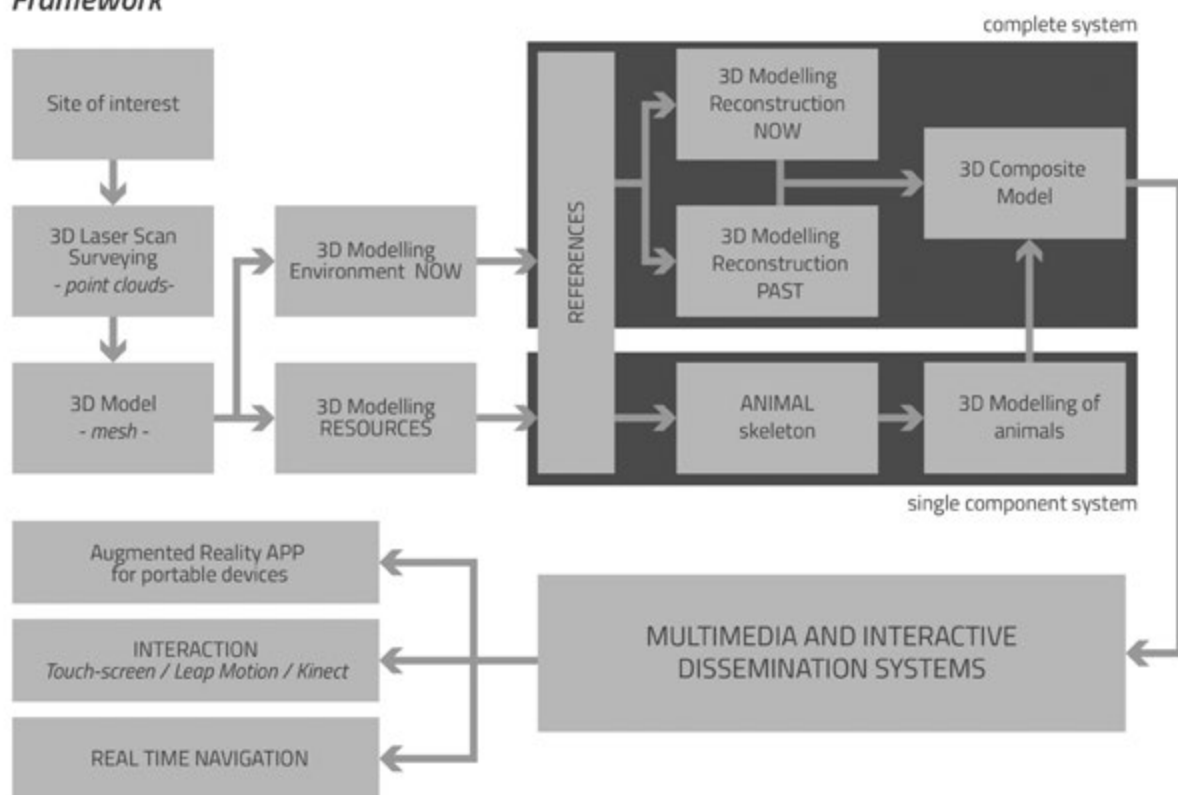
Framework

complete system

Site of interest

3D Laser Scan Surveying
- point clouds-

3D Model
- mesh -

3D Modelling Environment NOW

3D Modelling RESOURCES

REFERENCES

3D Modelling Reconstruction NOW

3D Modelling Reconstruction PAST

3D Composite Model

ANIMAL skeleton

3D Modelling of animals

single component system

Augmented Reality APP for portable devices

INTERACTION
Touch-screen / Leap Motion / Kinect

REAL TIME NAVIGATION

MULTIMEDIA AND INTERACTIVE DISSEMINATION SYSTEMS